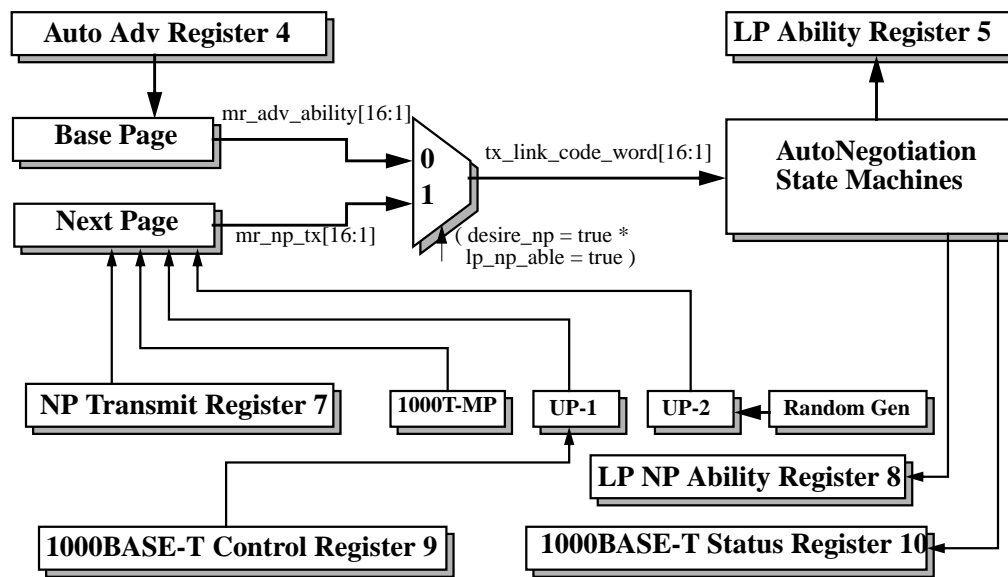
Auto Adv Register 4

LP Ability Register 5

mr_adv_ability[16:1]

Base Page

0

1

tx_link_code_word[16:1]

AutoNegotiation State Machines

Next Page

mr_np_tx[16:1]

( desire_np = true * lp_np_able = true )

NP Transmit Register 7

1000T-MP

UP-1

UP-2

Random Gen

LP NP Ability Register 8

1000BASE-T Control Register 9

1000BASE-T Status Register 10